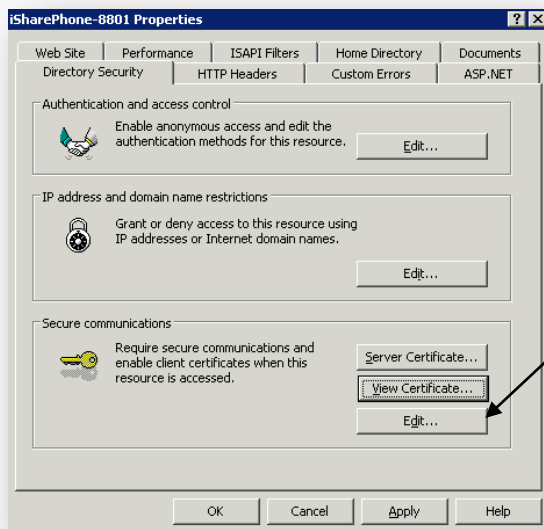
iSharePhone-8801 Properties

? X

Web Site | Performance | ISAPI Filters | Home Directory | Documents
Directory Security | HTTP Headers | Custom Errors | ASP.NET

Authentication and access control

Enable anonymous access and edit the authentication methods for this resource.

Edit...

IP address and domain name restrictions

Grant or deny access to this resource using IP addresses or Internet domain names.

Edit...

Secure communications

Require secure communications and enable client certificates when this resource is accessed.

Server Certificate...

View Certificate...

Edit...

OK | Cancel | Apply | Help